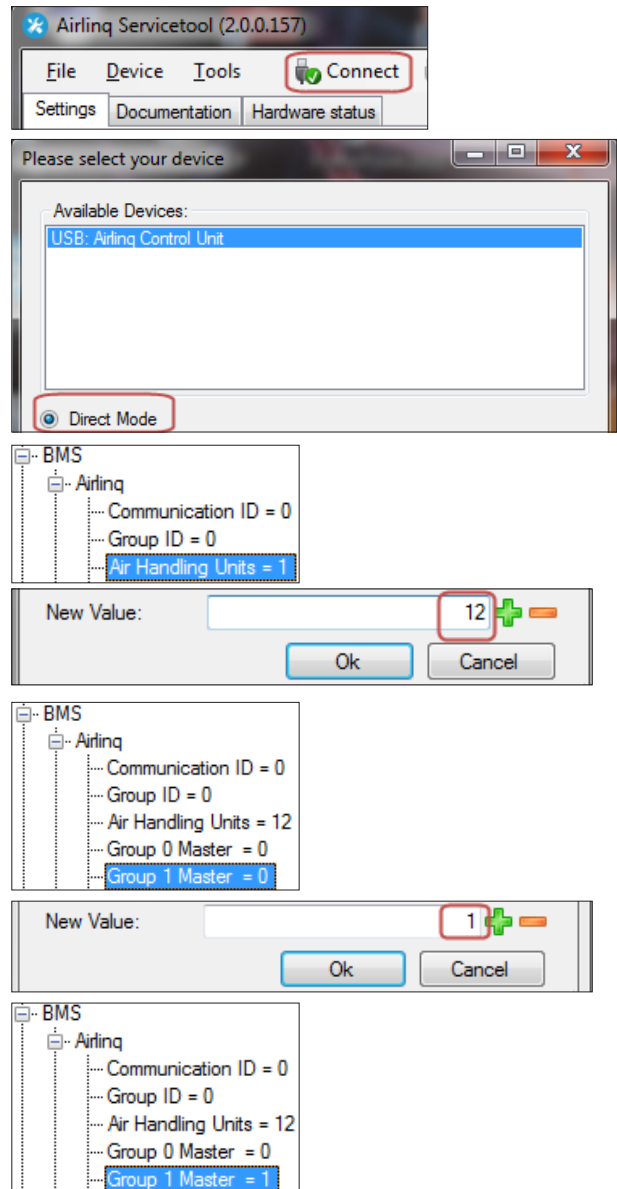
Airlinq Servicetool (2.0.0.157)

File Device Tools Connect

Settings Documentation Hardware status

Please select your device

Available Devices:

USB: Airlinq Control Unit

Direct Mode

BMS
Airlinq
Communication ID = 0
Group ID = 0
Air Handling Units = 1

New Value: 12

Ok Cancel

BMS
Airlinq
Communication ID = 0
Group ID = 0
Air Handling Units = 12
Group 0 Master = 0
Group 1 Master = 0

New Value: 1

Ok Cancel

BMS
Airlinq
Communication ID = 0
Group ID = 0
Air Handling Units = 12
Group 0 Master = 0
Group 1 Master = 1